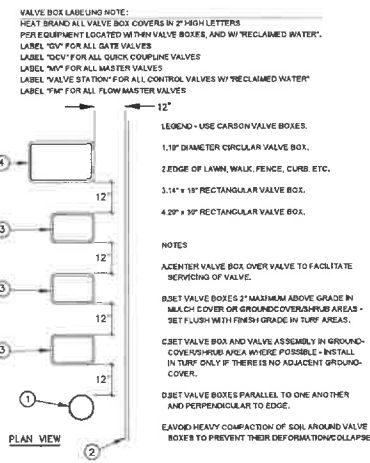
VALVE BOX LABELING NOTE:
HEAT BRAND ALL VALVE BOX COVERS IN 2" HIGH LETTERS
PER EQUIPMENT LOCATED WITHIN VALVE BOXES, AND W/ "RECLAIMED WATER".
LABEL "GV" FOR ALL GATE VALVES
LABEL "QCV" FOR ALL QUICK COUPLING VALVES
LABEL "MV" FOR ALL MASTER VALVES
LABEL "VALVE STATION" FOR ALL CONTROL VALVES W/ "RECLAIMED WATER"
LABEL "FM" FOR ALL FLOW MASTER VALVES

12"

4

12"

3

12"

3

12"

3

12"

1

2

PLAN VIEW

LEGEND - USE CARSON VALVE BOXES.

1.10" DIAMETER CIRCULAR VALVE BOX.

2.EDGE OF LAWN, WALK, FENCE, CURB, ETC.

3.14" x 19" RECTANGULAR VALVE BOX.

4.20" x 30" RECTANGULAR VALVE BOX.

NOTES

A.CENTER VALVE BOX OVER VALVE TO FACILITATE SERVICING OF VALVE.

B.SET VALVE BOXES 2" MAXIMUM ABOVE GRADE IN MULCH COVER OR GROUNDCOVER/SHRUB AREAS - SET FLUSH WITH FINISH GRADE IN TURF AREAS.

C.SET VALVE BOX AND VALVE ASSEMBLY IN GROUND-COVER/SHRUB AREA WHERE POSSIBLE - INSTALL IN TURF ONLY IF THERE IS NO ADJACENT GROUNDCOVER.

D.SET VALVE BOXES PARALLEL TO ONE ANOTHER AND PERPENDICULAR TO EDGE.

E.AVOID HEAVY COMPACTION OF SOIL AROUND VALVE BOXES TO PREVENT THEIR DEFORMATION/COLLAPSE